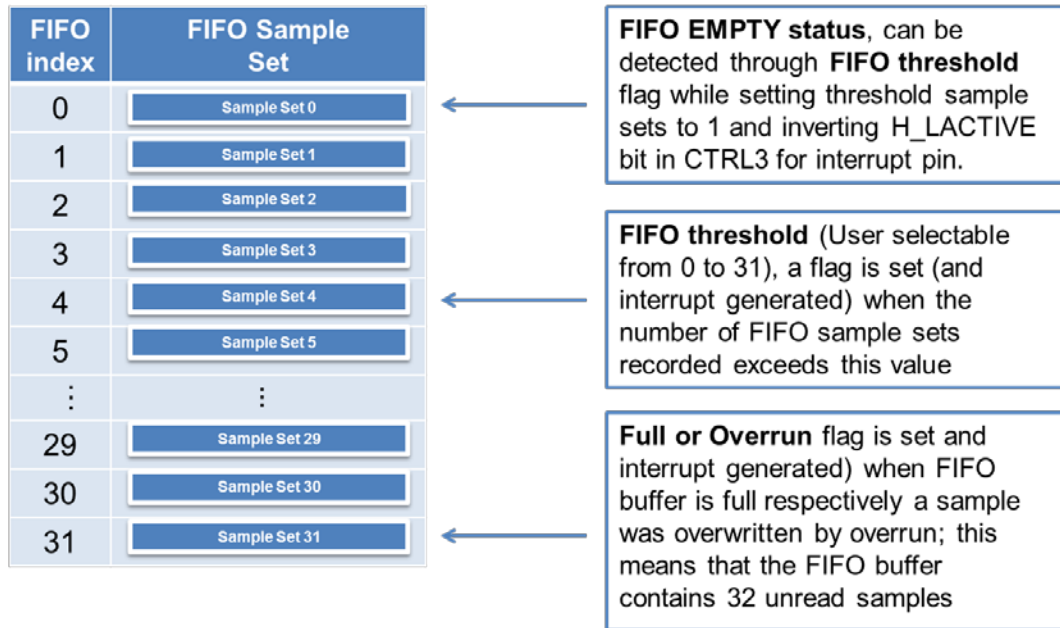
| FIFO index | FIFO Sample Set |
|---|---|
| 0 | Sample Set 0 |
| 1 | Sample Set 1 |
| 2 | Sample Set 2 |
| 3 | Sample Set 3 |
| 4 | Sample Set 4 |
| 5 | Sample Set 5 |
| ⋮ | ⋮ |
| 29 | Sample Set 29 |
| 30 | Sample Set 30 |
| 31 | Sample Set 31 |

**FIFO EMPTY status**, can be detected through **FIFO threshold** flag while setting threshold sample sets to 1 and inverting H_LACTIVE bit in CTRL3 for interrupt pin.

**FIFO threshold** (User selectable from 0 to 31), a flag is set (and interrupt generated) when the number of FIFO sample sets recorded exceeds this value

**Full or Overrun** flag is set and interrupt generated) when FIFO buffer is full respectively a sample was overwritten by overrun; this means that the FIFO buffer contains 32 unread samples